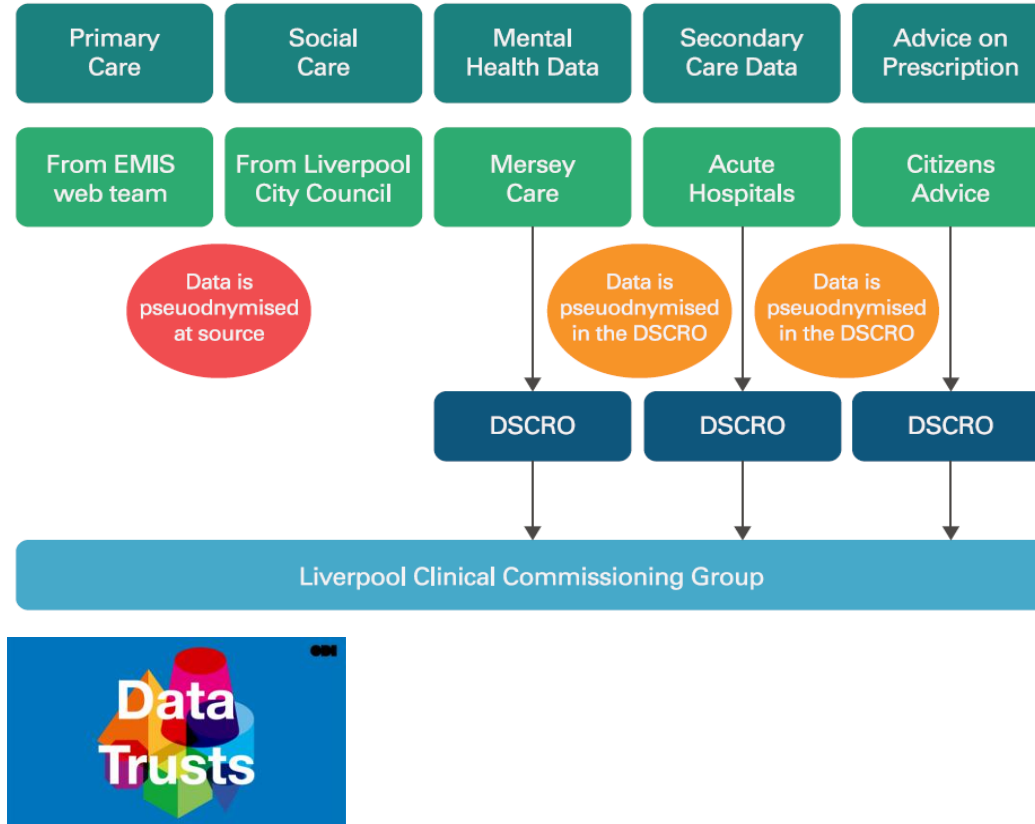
Primary Care

Social Care

Mental Health Data

Secondary Care Data

Advice on Prescription

From EMIS web team

From Liverpool City Council

Mersey Care

Acute Hospitals

Citizens Advice

Data is pseudonymised at source

Data is pseudonymised in the DSCRO

Data is pseudonymised in the DSCRO

DSCRO

DSCRO

DSCRO

Liverpool Clinical Commissioning Group

ODI

Data Trusts